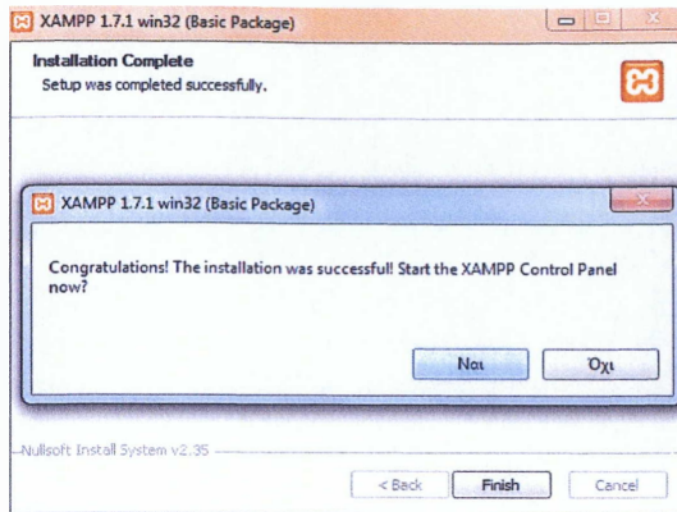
XAMPP 1.7.1 win32 (Basic Package)

Installation Complete
Setup was completed successfully.

XAMPP 1.7.1 win32 (Basic Package)

Congratulations! The installation was successful! Start the XAMPP Control Panel now?

Ναι

Όχι

Nullsoft Install System v2.35

< Back

Finish

Cancel